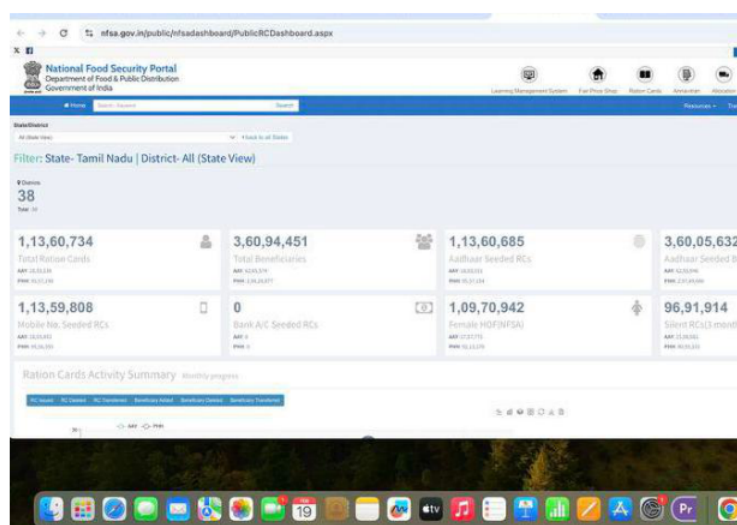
nfsa.gov.in/public/nfsadashboard/PublicRCDashboard.aspx

National Food Security Portal
Department of Food & Public Distribution
Government of India

Learning Management System
Fair Price Shop
Ration Cards
Annavitran
Allocation

Home
Search
Resources

State/District
All (State View)
Back to all States

Filter: State- Tamil Nadu | District- All (State View)

Districts
38
Total

1,13,60,734
Total Ration Cards
AAY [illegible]
PHH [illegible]

3,60,94,451
Total Beneficiaries
AAY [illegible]
PHH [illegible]

1,13,60,685
Aadhaar Seeded RCs
AAY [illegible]
PHH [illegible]

3,60,05,632
Aadhaar Seeded B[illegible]
AAY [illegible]
PHH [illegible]

1,13,59,808
Mobile No. Seeded RCs
AAY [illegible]
PHH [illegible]

0
Bank A/C Seeded RCs
AAY 0
PHH 0

1,09,70,942
Female HOF(NFSA)
AAY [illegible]
PHH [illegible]

96,91,914
Silent RCs(3 month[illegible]
AAY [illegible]
PHH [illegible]

Ration Cards Activity Summary Monthly progress

RC Issued
RC Deleted
RC Transferred
Beneficiary Added
Beneficiary Deleted
Beneficiary Transferred

AAY
PHH

19
Pr